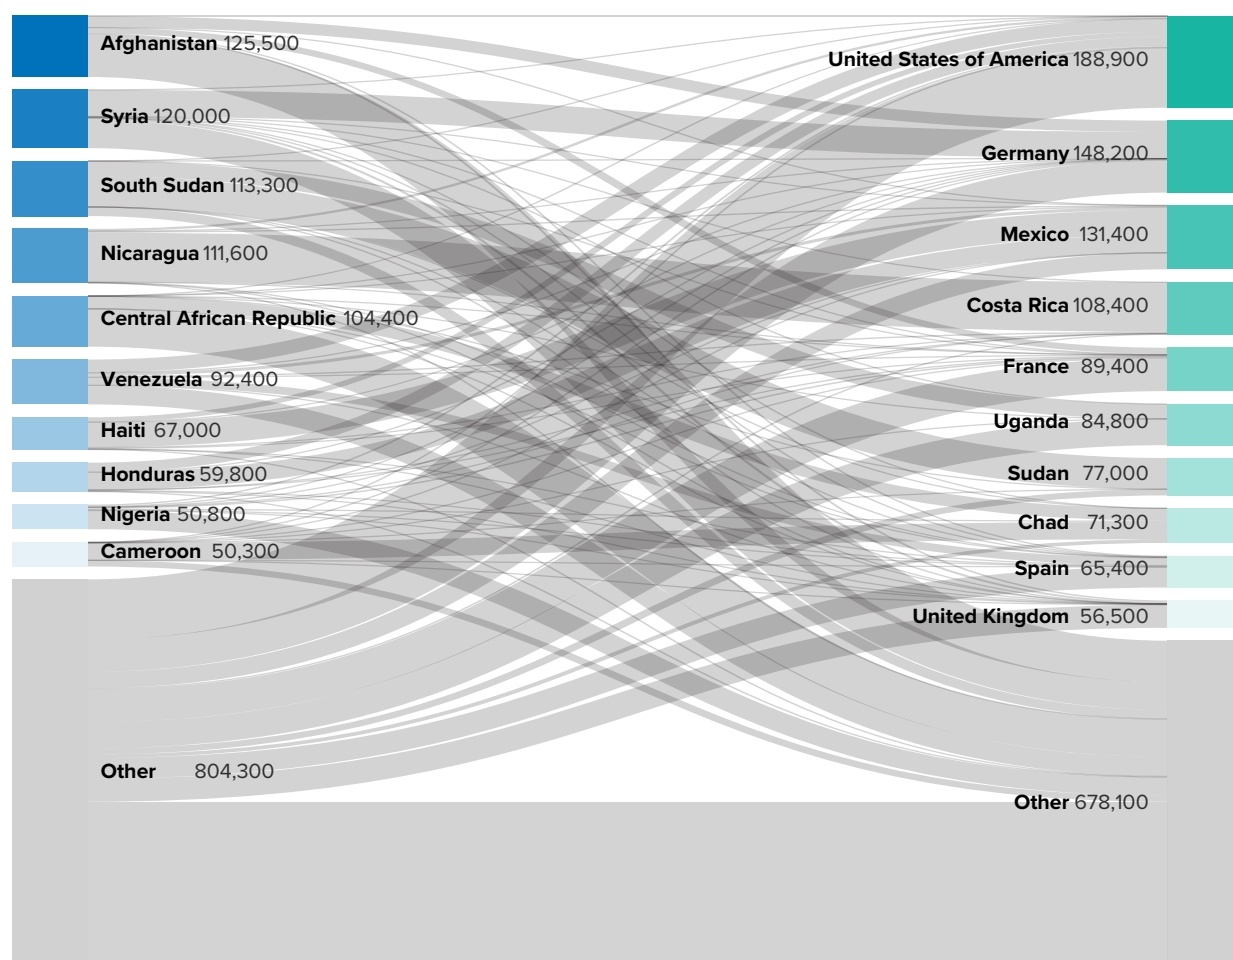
Afghanistan 125,500
Syria 120,000
South Sudan 113,300
Nicaragua 111,600
Central African Republic 104,400
Venezuela 92,400
Haiti 67,000
Honduras 59,800
Nigeria 50,800
Cameroon 50,300
Other 804,300

United States of America 188,900
Germany 148,200
Mexico 131,400
Costa Rica 108,400
France 89,400
Uganda 84,800
Sudan 77,000
Chad 71,300
Spain 65,400
United Kingdom 56,500
Other 678,100